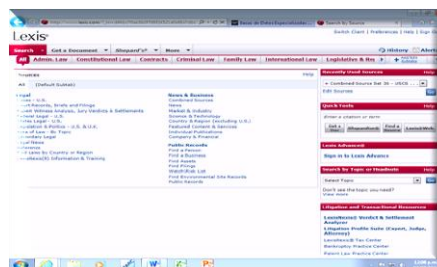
Lexis

Switch Client | Preferences | Help | Sign Out

Search | Get a Document | Shepard's® | More

History | Alerts

All | Admin. Law | Constitutional Law | Contracts | Criminal Law | Family Law | International Law | Legislative & Re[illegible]

Sources | Help

All | (Default Subtab)

Legal
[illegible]
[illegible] Records, Briefs and Filings
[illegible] Witness Analysis, Jury Verdicts & Settlements
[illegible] Legal - U.S.
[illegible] Legal - U.S.
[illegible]
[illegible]
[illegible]
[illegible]
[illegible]

News & Business
Combined Sources
News
Market & Industry
Science & Technology
Country & Region (Excluding U.S.)
Featured Content & Services
Individual Publications
Company & Financial

Public Records
Find a Person
Find a Business
Find Assets
Find Filings
Watchlist Lists
Find Environmental Site Records
Public Records

Recently Used Sources | Help
Combined Source Set 36 - USCS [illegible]
Edit Sources

Quick Tools | Help
Enter a citation or term
Get a Doc | Shepardize® | Find a Source | LexisWeb

Lexis Advanced
Sign in to Lexis Advance

Search by Topic or Headnote | Help
Select Topic
Don't see the topic you need?
View more

Litigation and Transactional Resources
LexisNexis® Verdict & Settlement Analyzer
Litigation Profile Suite (Expert, Judge, Attorney)
LexisNexis® Tax Center
Bankruptcy Practice Center
Patent Law Practice Center